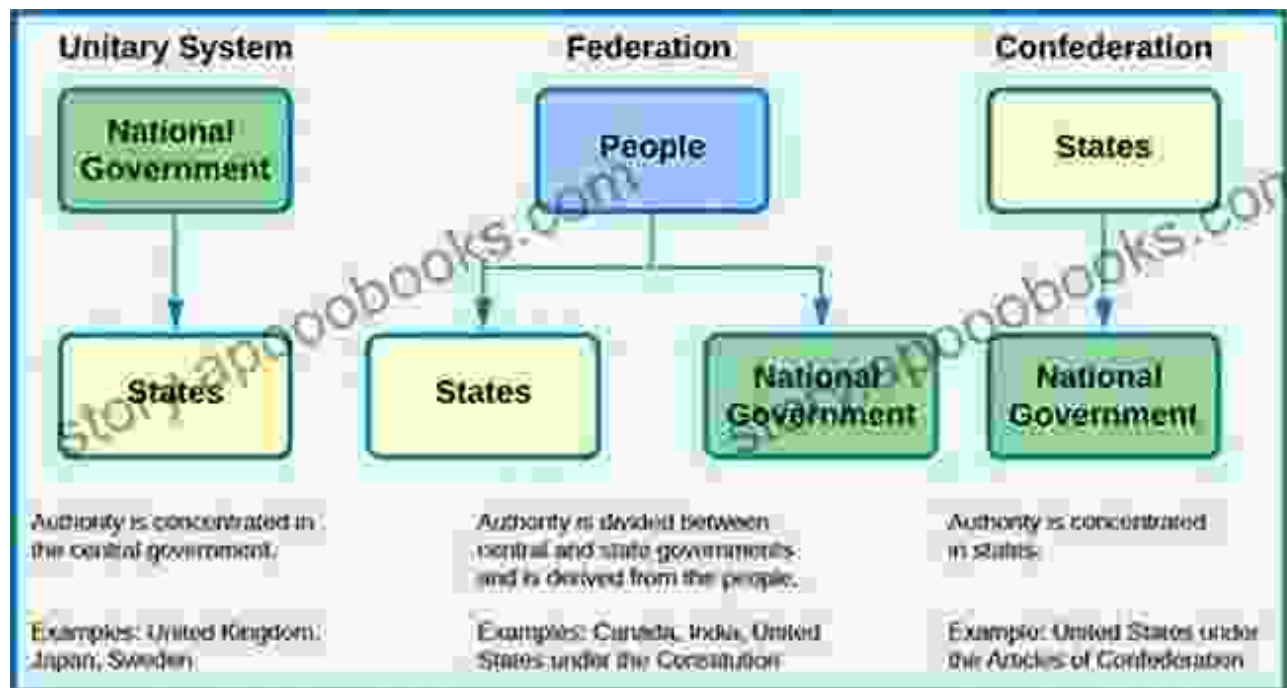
Unitary System

National Government

States

Authority is concentrated in the central government.

Examples: United Kingdom, Japan, Sweden

Federation

People

States

National Government

Authority is divided between central and state governments and is derived from the people.

Examples: Canada, India, United States under the Constitution

Confederation

States

National Government

Authority is concentrated in states.

Example: United States under the Articles of Confederation

storyapoobooks.com

storyapoobooks.com